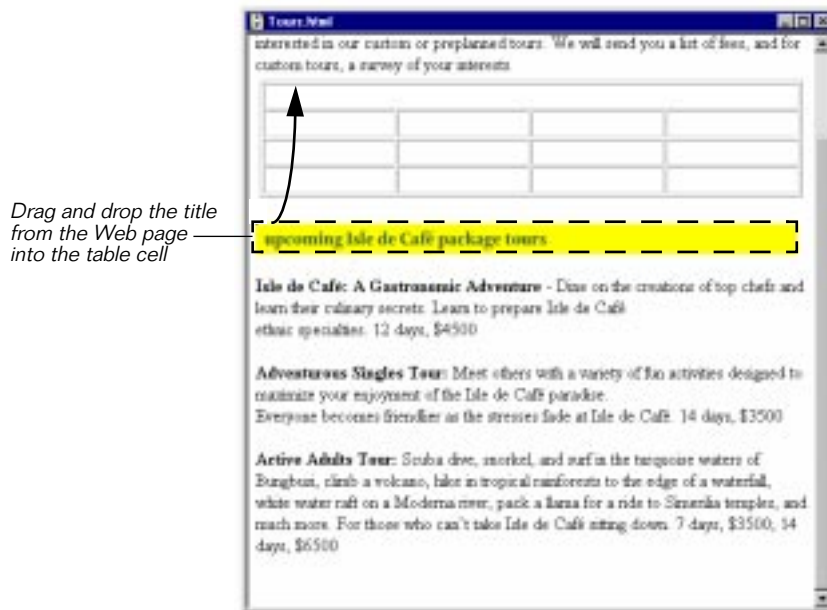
Tours.html

interested in our custom or preplanned tours. We will send you a list of fees, and for custom tours, a survey of your interests.

Drag and drop the title from the Web page into the table cell

upcoming Isle de Café package tours

**Isle de Café: A Gastronomic Adventure** - Dine on the creations of top chefs and learn their culinary secrets. Learn to prepare Isle de Café ethnic specialties. 12 days, $4500

**Adventurous Singles Tour:** Meet others with a variety of fun activities designed to maximize your enjoyment of the Isle de Café paradise. Everyone becomes friendlier as the stresses fade at Isle de Café. 14 days, $3500

**Active Adults Tour:** Scuba dive, snorkel, and surf in the turquoise waters of Bungbuni, climb a volcano, hike in tropical rainforests to the edge of a waterfall, white water raft on a Moderna river, pack a llama for a ride to Simenlia temples, and much more. For those who can't take Isle de Café sitting down. 7 days, $3500; 14 days, $6500